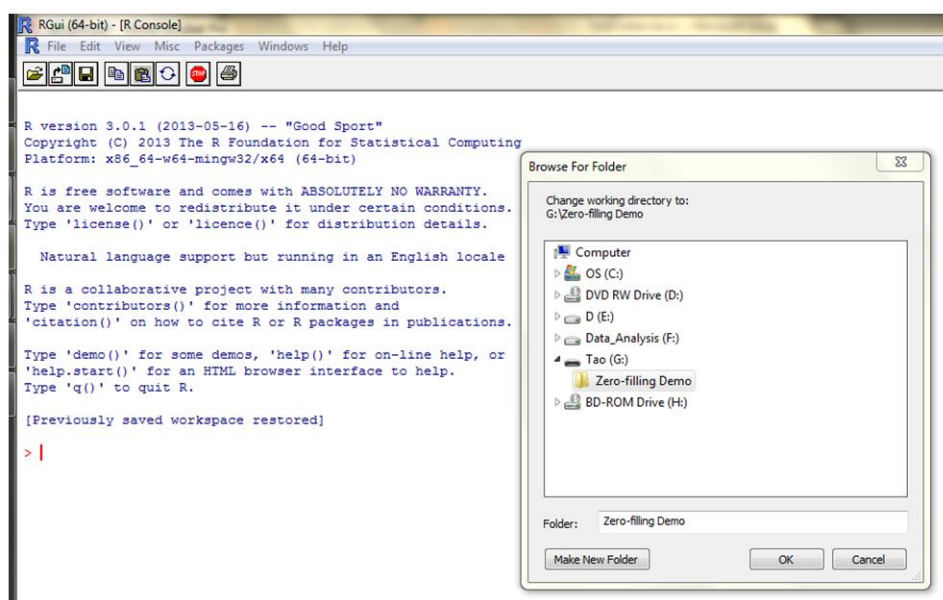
RGui (64-bit) - [R Console]

File Edit View Misc Packages Windows Help

R version 3.0.1 (2013-05-16) -- "Good Sport"
Copyright (C) 2013 The R Foundation for Statistical Computing
Platform: x86_64-w64-mingw32/x64 (64-bit)

R is free software and comes with ABSOLUTELY NO WARRANTY.
You are welcome to redistribute it under certain conditions.
Type 'license()' or 'licence()' for distribution details.

Natural language support but running in an English locale

R is a collaborative project with many contributors.
Type 'contributors()' for more information and
'citation()' on how to cite R or R packages in publications.

Type 'demo()' for some demos, 'help()' for on-line help, or
'help.start()' for an HTML browser interface to help.
Type 'q()' to quit R.

[Previously saved workspace restored]

>

Browse For Folder

Change working directory to:
G:\Zero-filling Demo

Computer
OS (C:)
DVD RW Drive (D:)
D (E:)
Data_Analysis (F:)
Tao (G:)
Zero-filling Demo
BD-ROM Drive (H:)

Folder: Zero-filling Demo

Make New Folder
OK
Cancel